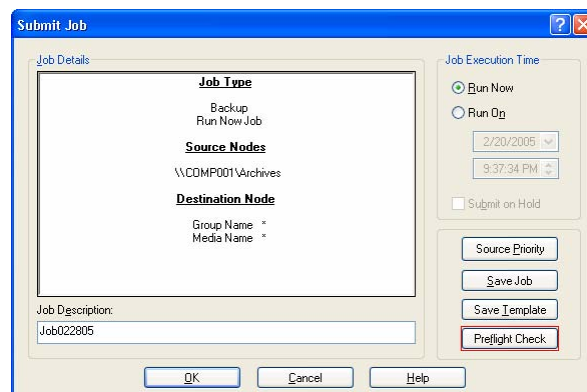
Submit Job

Job Details

Job Type

Backup
Run Now Job

Source Nodes

\\COMP001\Archives

Destination Node

Group Name *
Media Name *

Job Description:

Job022805

Job Execution Time

Run Now

Run On

2/20/2005

9:37:34 PM

Submit on Hold

Source Priority

Save Job

Save Template

Preflight Check

OK

Cancel

Help